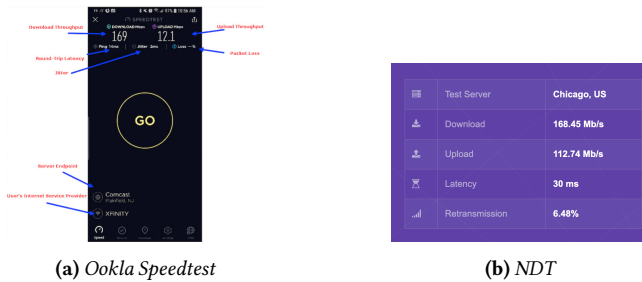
SPEEDTEST

DOWNLOAD Mbps 169

UPLOAD Mbps 12.1

Ping 14ms

Jitter 2ms

Loss -- %

GO

Comcast

Plainfield, NJ

XFINITY

Speed

Download Throughput

Upload Throughput

Round-Trip Latency

Packet Loss

Jitter

Server Endpoint

User's Internet Service Provider

| | | |
|---|---|---|
| | Test Server | Chicago, US |
| | Download | 168.45 Mb/s |
| | Upload | 112.74 Mb/s |
| | Latency | 30 ms |
| | Retransmission | 6.48% |

(a) Ookla Speedtest

(b) NDT